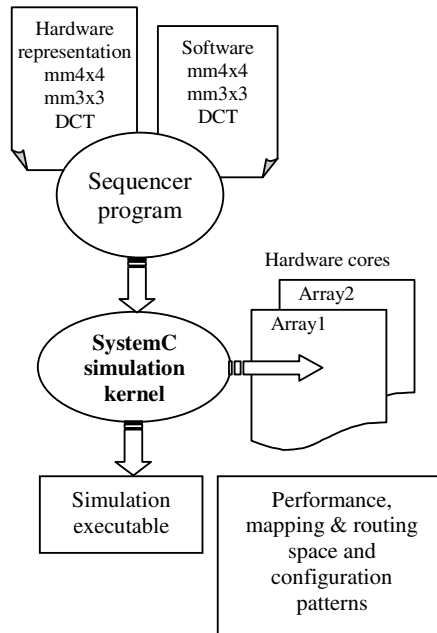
Hardware representation mm4x4 mm3x3 DCT

Software mm4x4 mm3x3 DCT

Sequencer program

Hardware cores

Array2

Array1

SystemC simulation kernel

Simulation executable

Performance, mapping & routing space and configuration patterns